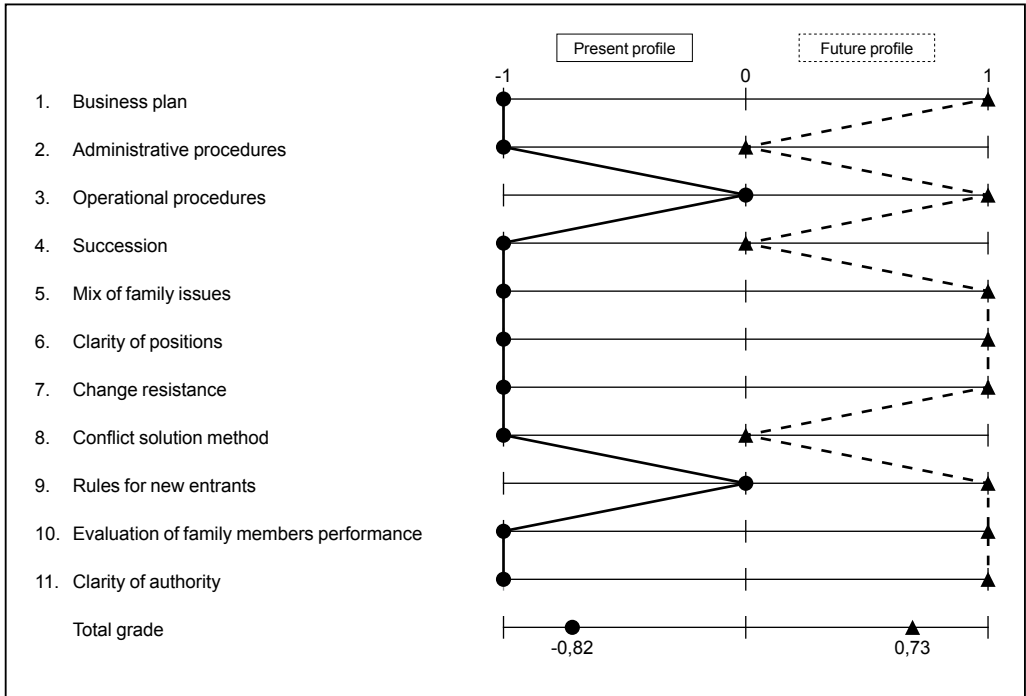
Present profile

Future profile

-1 0 1

1. Business plan

2. Administrative procedures

3. Operational procedures

4. Succession

5. Mix of family issues

6. Clarity of positions

7. Change resistance

8. Conflict solution method

9. Rules for new entrants

10. Evaluation of family members performance

11. Clarity of authority

Total grade

-0,82

0,73